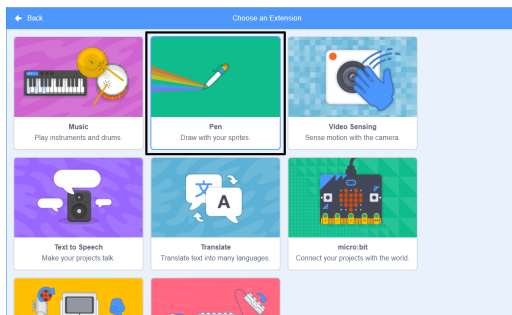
Back

Choose an Extension

Music
Play instruments and drums.

Pen
Draw with your sprites.

Video Sensing
Sense motion with the camera.

Text to Speech
Make your projects talk.

Translate
Translate text into many languages.

micro:bit
Connect your projects with the world.